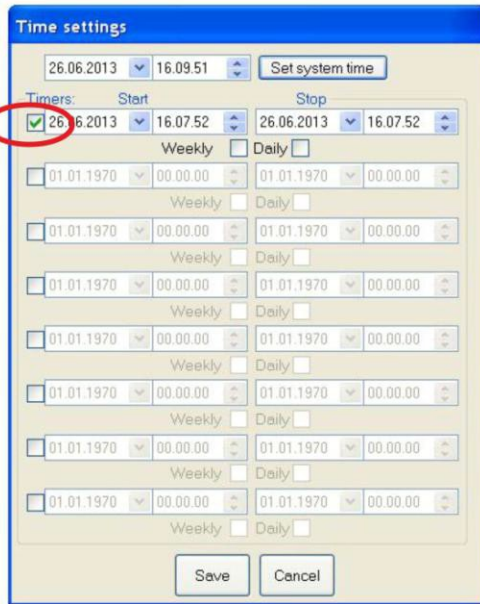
Time settings

26.06.2013 16.09.51 Set system time

Timers: Start Stop

26.06.2013 16.07.52 26.06.2013 16.07.52

Weekly Daily

01.01.1970 00.00.00 01.01.1970 00.00.00

Weekly Daily

01.01.1970 00.00.00 01.01.1970 00.00.00

Weekly Daily

01.01.1970 00.00.00 01.01.1970 00.00.00

Weekly Daily

01.01.1970 00.00.00 01.01.1970 00.00.00

Weekly Daily

01.01.1970 00.00.00 01.01.1970 00.00.00

Weekly Daily

01.01.1970 00.00.00 01.01.1970 00.00.00

Weekly Daily

01.01.1970 00.00.00 01.01.1970 00.00.00

Weekly Daily

Save Cancel